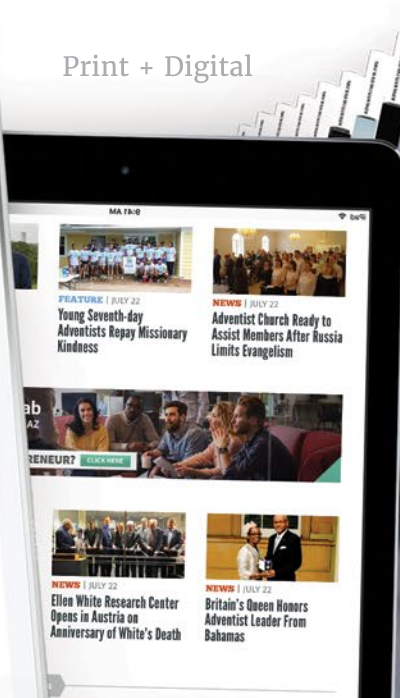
Print + Digital

FEATURE | JULY 22
Young Seventh-day Adventists Repay Missionary Kindness

NEWS | JULY 22
Adventist Church Ready to Assist Members After Russia Limits Evangelism

ab
RENEUR? CLICK HERE

NEWS | JULY 22
Ellen White Research Center Opens in Austria on Anniversary of White's Death

NEWS | JULY 22
Britain's Queen Honors Adventist Leader From Bahamas